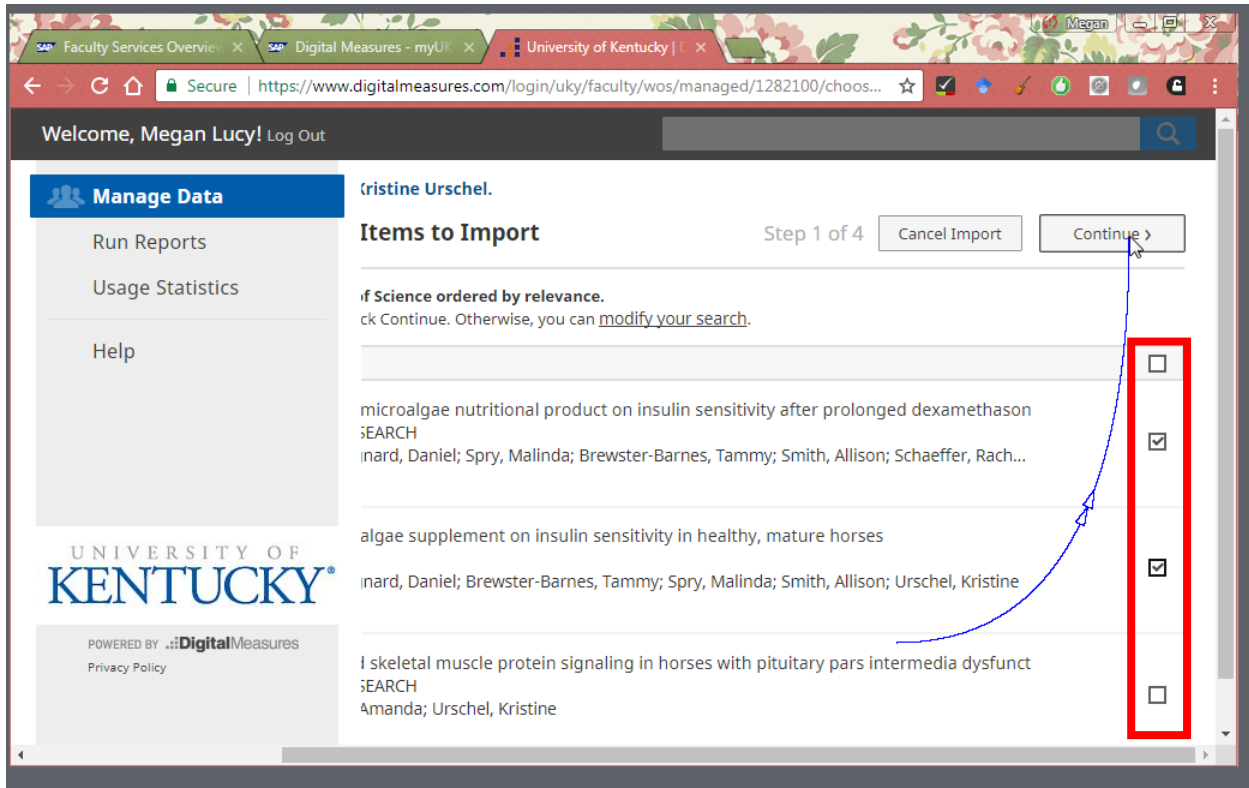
Megan

Faculty Services Overview ×

Digital Measures - myUK ×

University of Kentucky | ×

Secure https://www.digitalmeasures.com/login/uky/faculty/wos/managed/1282100/choos...

Welcome, Megan Lucy! Log Out

Manage Data

Run Reports

Usage Statistics

Help

UNIVERSITY OF KENTUCKY®

POWERED BY Digital Measures

Privacy Policy

Kristine Urschel.

Items to Import

Step 1 of 4

Cancel Import

Continue ›

of Science ordered by relevance.

ck Continue. Otherwise, you can modify your search.

microalgae nutritional product on insulin sensitivity after prolonged dexamethason

SEARCH

gnard, Daniel; Spry, Malinda; Brewster-Barnes, Tammy; Smith, Allison; Schaeffer, Rach...

algae supplement on insulin sensitivity in healthy, mature horses

gnard, Daniel; Brewster-Barnes, Tammy; Spry, Malinda; Smith, Allison; Urschel, Kristine

d skeletal muscle protein signaling in horses with pituitary pars intermedia dysfunct

SEARCH

Amanda; Urschel, Kristine